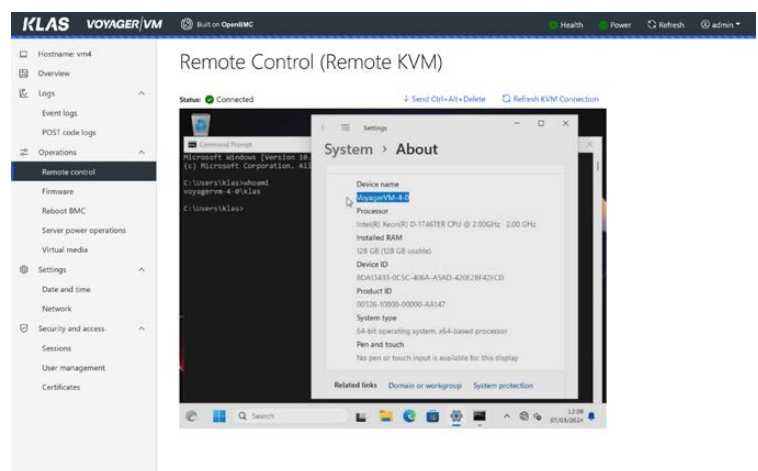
KLAS VOYAGER|VM Built on OpenBMC Health Power Refresh admin

Hostname: vm4
Overview
Logs
Event logs
POST code logs
Operations
Remote control
Firmware
Reboot BMC
Server power operations
Virtual media
Settings
Date and time
Network
Security and access
Sessions
User management
Certificates

Remote Control (Remote KVM)

Status: Connected
Send Ctrl+Alt+Delete
Refresh KVM Connection

Command Prompt
Microsoft Windows [Version 10.
(c) Microsoft Corporation. All

C:\Users\klas>whoami
voyagervm-4-0\klas

C:\Users\klas>

Settings
System › About

Device name
VoyagerVM-4-0
Processor
Intel(R) Xeon(R) D-1746TER CPU @ 2.00GHz 2.00 GHz
Installed RAM
128 GB (128 GB usable)
Device ID
8DA13433-0C5C-406A-A5AD-420E2BF425CD
Product ID
00326-10000-00000-AA147
System type
64-bit operating system, x64-based processor
Pen and touch
No pen or touch input is available for this display

Related links Domain or workgroup System protection

Search
12:09
07/03/2024